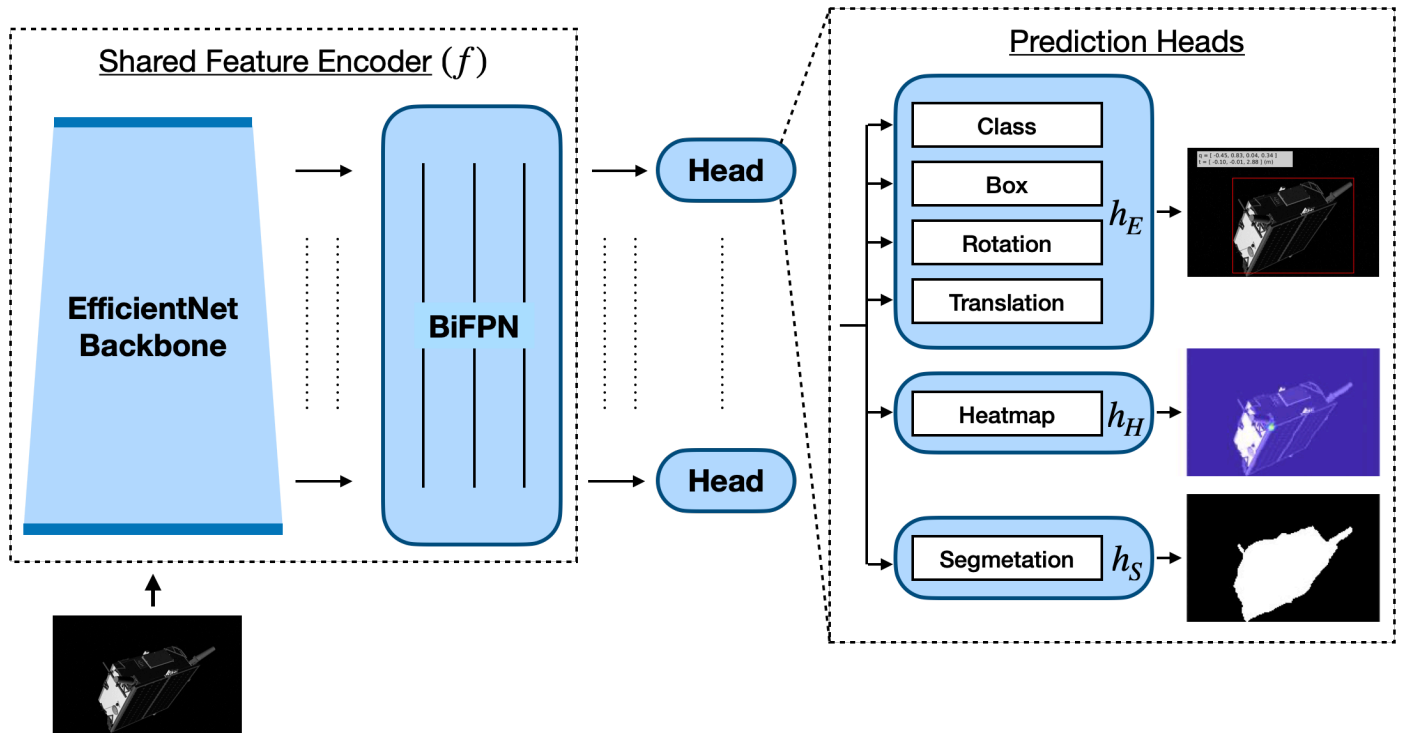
Shared Feature Encoder $(f)$

EfficientNet Backbone

BiFPN

Head

Head

Prediction Heads

Class

Box

Rotation

Translation

$h_E$

q = [ -0.45, 0.83, 0.04, 0.34 ]
t = [ -0.10, -0.01, 2.88 ] (m)

Heatmap

$h_H$

Segmetation

$h_S$